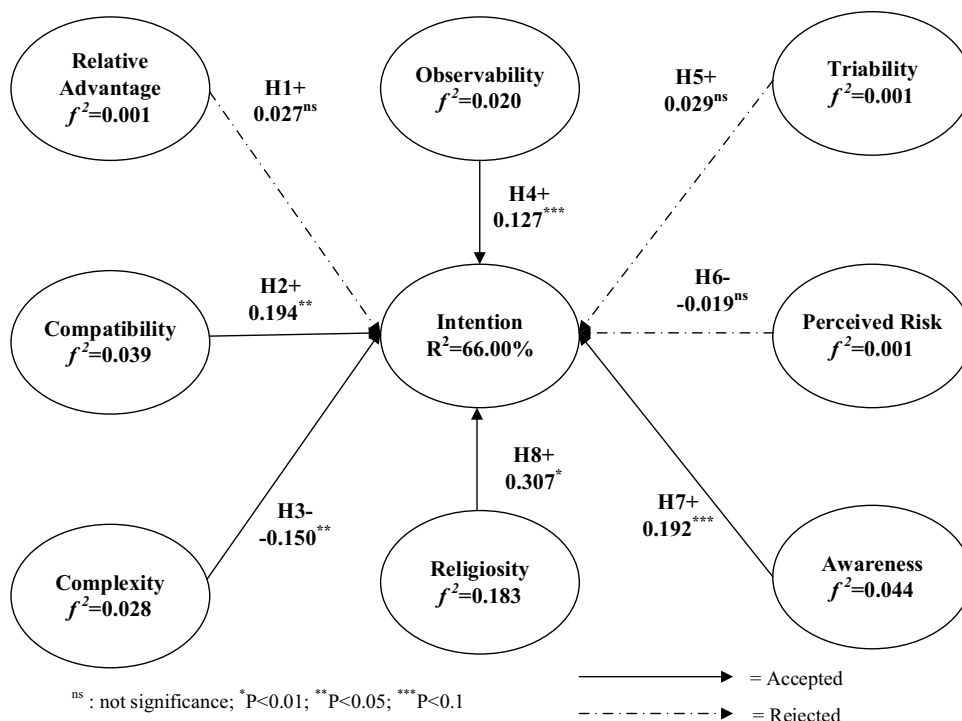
Relative Advantage
$f^2$=0.001

H1+
$0.027^{ns}$

Observability
$f^2$=0.020

H5+
$0.029^{ns}$

Triability
$f^2$=0.001

H4+
$0.127^{***}$

H2+
$0.194^{**}$

Compatibility
$f^2$=0.039

Intention
$R^2$=66.00%

H6-
$-0.019^{ns}$

Perceived Risk
$f^2$=0.001

H8+
$0.307^{*}$

H3-
$-0.150^{**}$

H7+
$0.192^{***}$

Complexity
$f^2$=0.028

Religiosity
$f^2$=0.183

Awareness
$f^2$=0.044

$^{ns}$ : not significance; $^{*}$P<0.01; $^{**}$P<0.05; $^{***}$P<0.1

= Accepted

= Rejected